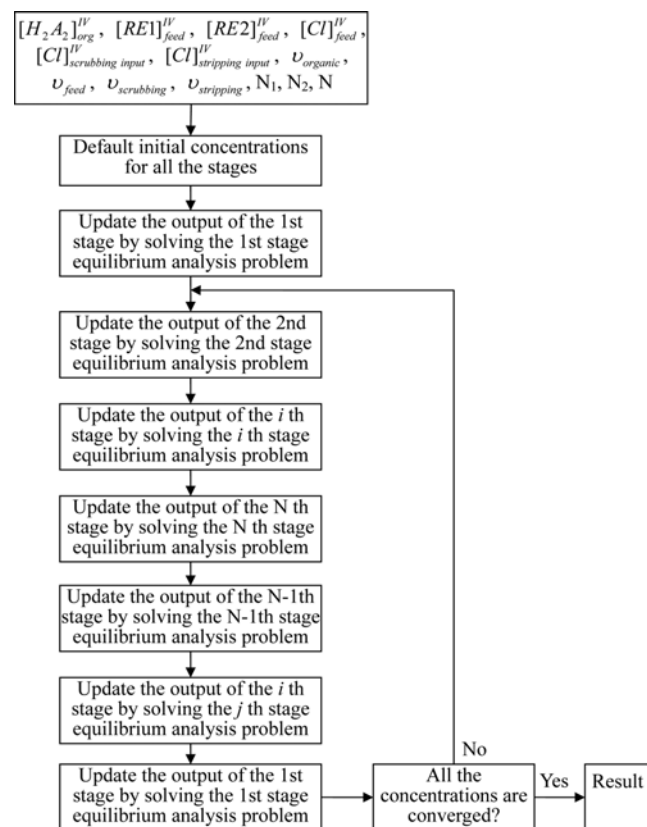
$[H_2A_2]_{org}^{IV}$ , $[RE1]_{feed}^{IV}$ , $[RE2]_{feed}^{IV}$ , $[Cl]_{feed}^{IV}$ , $[Cl]_{scrubbing\ input}^{IV}$ , $[Cl]_{stripping\ input}^{IV}$ , $\upsilon_{organic}$ , $\upsilon_{feed}$ , $\upsilon_{scrubbing}$ , $\upsilon_{stripping}$ , N$_1$, N$_2$, N

Default initial concentrations for all the stages

Update the output of the 1st stage by solving the 1st stage equilibrium analysis problem

Update the output of the 2nd stage by solving the 2nd stage equilibrium analysis problem

Update the output of the $i$ th stage by solving the $i$ th stage equilibrium analysis problem

Update the output of the N th stage by solving the N th stage equilibrium analysis problem

Update the output of the N-1th stage by solving the N-1th stage equilibrium analysis problem

Update the output of the $i$ th stage by solving the $j$ th stage equilibrium analysis problem

Update the output of the 1st stage by solving the 1st stage equilibrium analysis problem

No

All the concentrations are converged?

Yes

Result